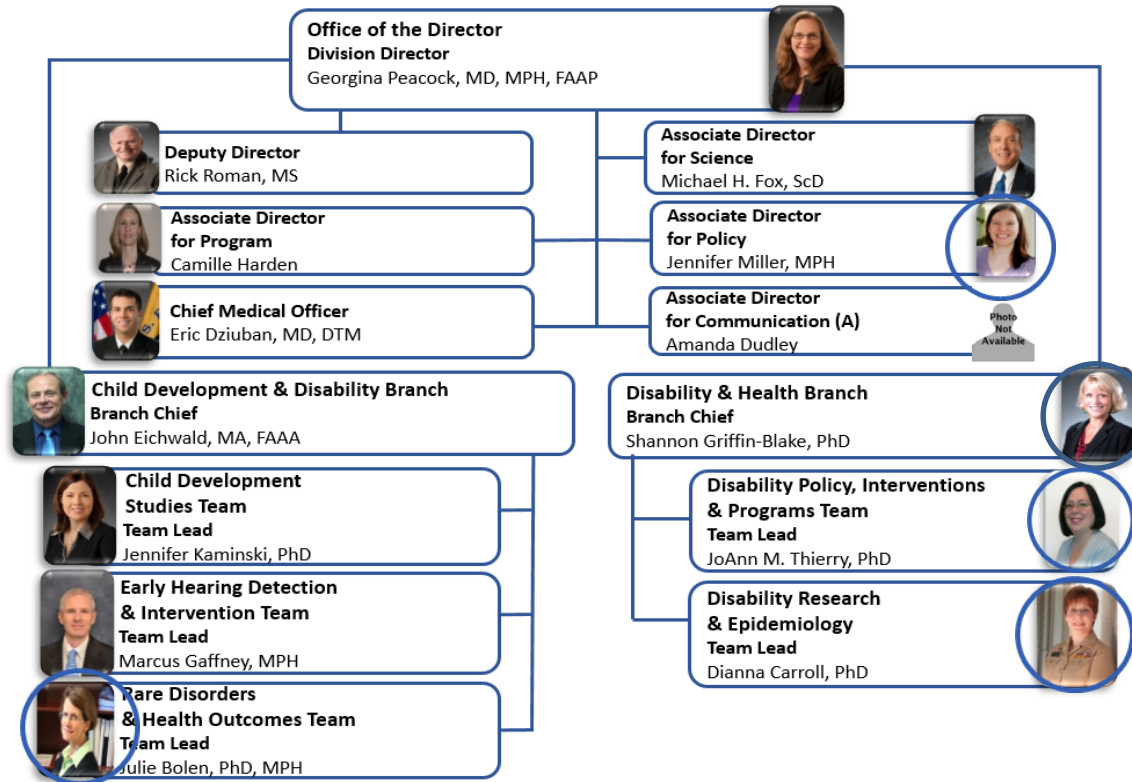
Office of the Director
Division Director
Georgina Peacock, MD, MPH, FAAP

Deputy Director
Rick Roman, MS

Associate Director for Program
Camille Harden

Chief Medical Officer
Eric Dziuban, MD, DTM

Associate Director for Science
Michael H. Fox, ScD

Associate Director for Policy
Jennifer Miller, MPH

Associate Director for Communication (A)
Amanda Dudley

Photo Not Available

Child Development & Disability Branch
Branch Chief
John Eichwald, MA, FAAA

Child Development Studies Team
Team Lead
Jennifer Kaminski, PhD

Early Hearing Detection & Intervention Team
Team Lead
Marcus Gaffney, MPH

Rare Disorders & Health Outcomes Team
Team Lead
Julie Bolen, PhD, MPH

Disability & Health Branch
Branch Chief
Shannon Griffin-Blake, PhD

Disability Policy, Interventions & Programs Team
Team Lead
JoAnn M. Thierry, PhD

Disability Research & Epidemiology
Team Lead
Dianna Carroll, PhD